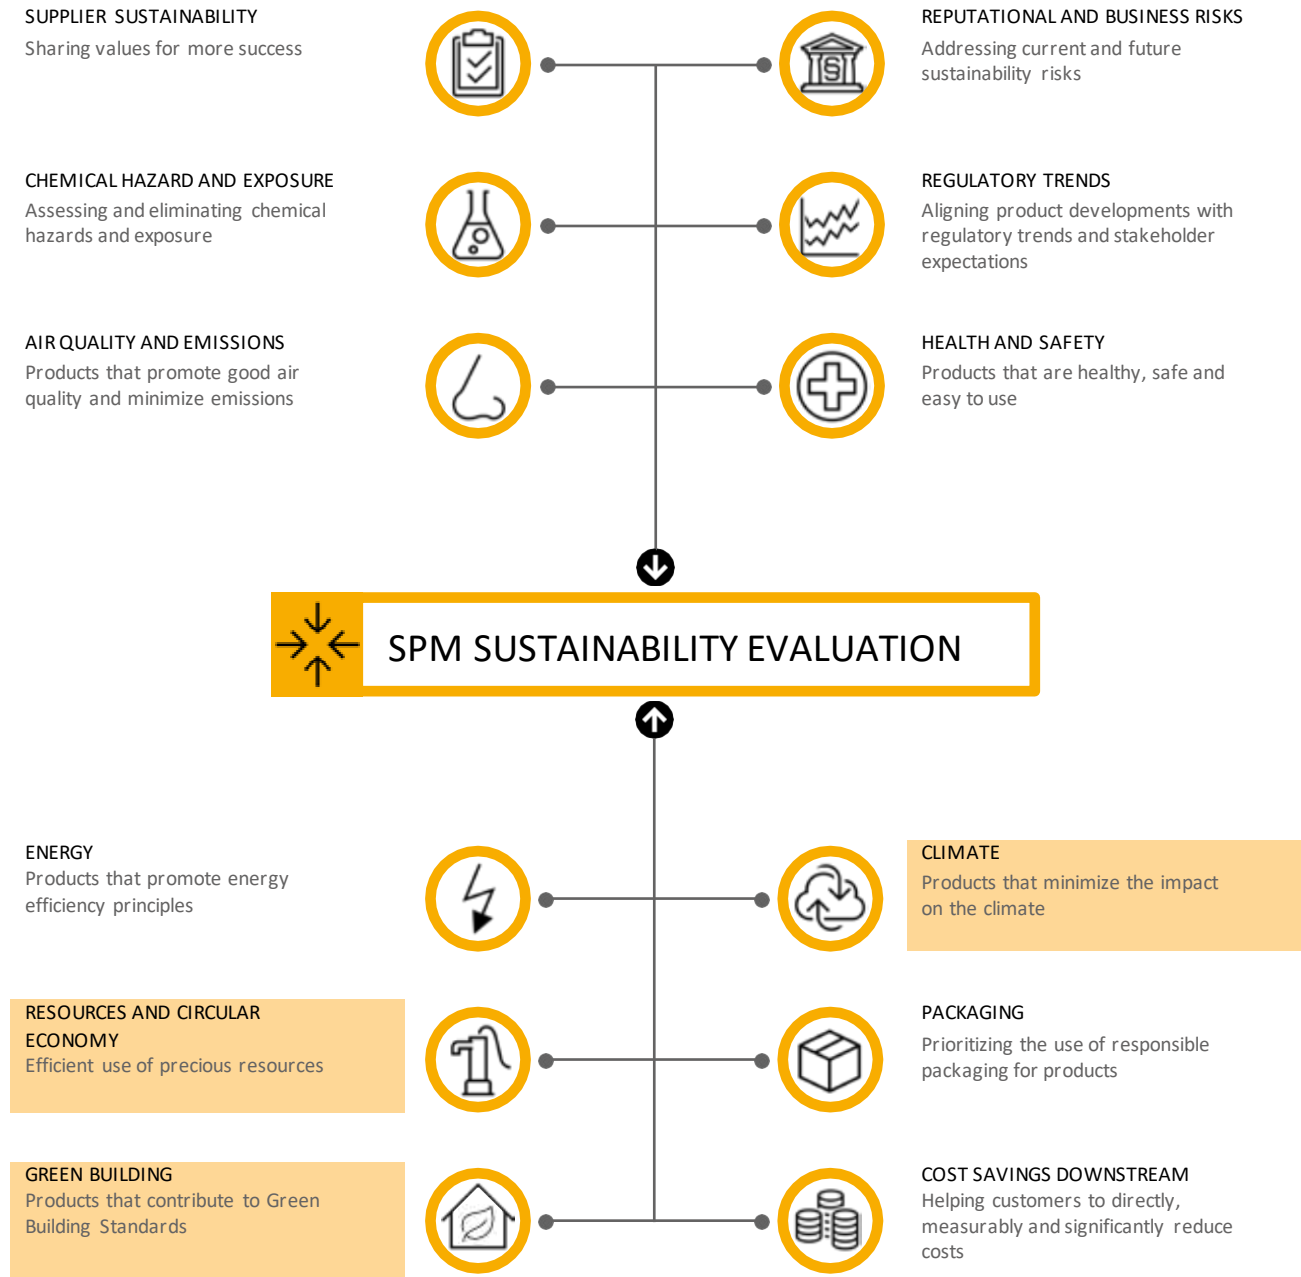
SUPPLIER SUSTAINABILITY
Sharing values for more success

REPUTATIONAL AND BUSINESS RISKS
Addressing current and future sustainability risks

CHEMICAL HAZARD AND EXPOSURE
Assessing and eliminating chemical hazards and exposure

REGULATORY TRENDS
Aligning product developments with regulatory trends and stakeholder expectations

AIR QUALITY AND EMISSIONS
Products that promote good air quality and minimize emissions

HEALTH AND SAFETY
Products that are healthy, safe and easy to use

SPM SUSTAINABILITY EVALUATION

ENERGY
Products that promote energy efficiency principles

CLIMATE
Products that minimize the impact on the climate

RESOURCES AND CIRCULAR ECONOMY
Efficient use of precious resources

PACKAGING
Prioritizing the use of responsible packaging for products

GREEN BUILDING
Products that contribute to Green Building Standards

COST SAVINGS DOWNSTREAM
Helping customers to directly, measurably and significantly reduce costs